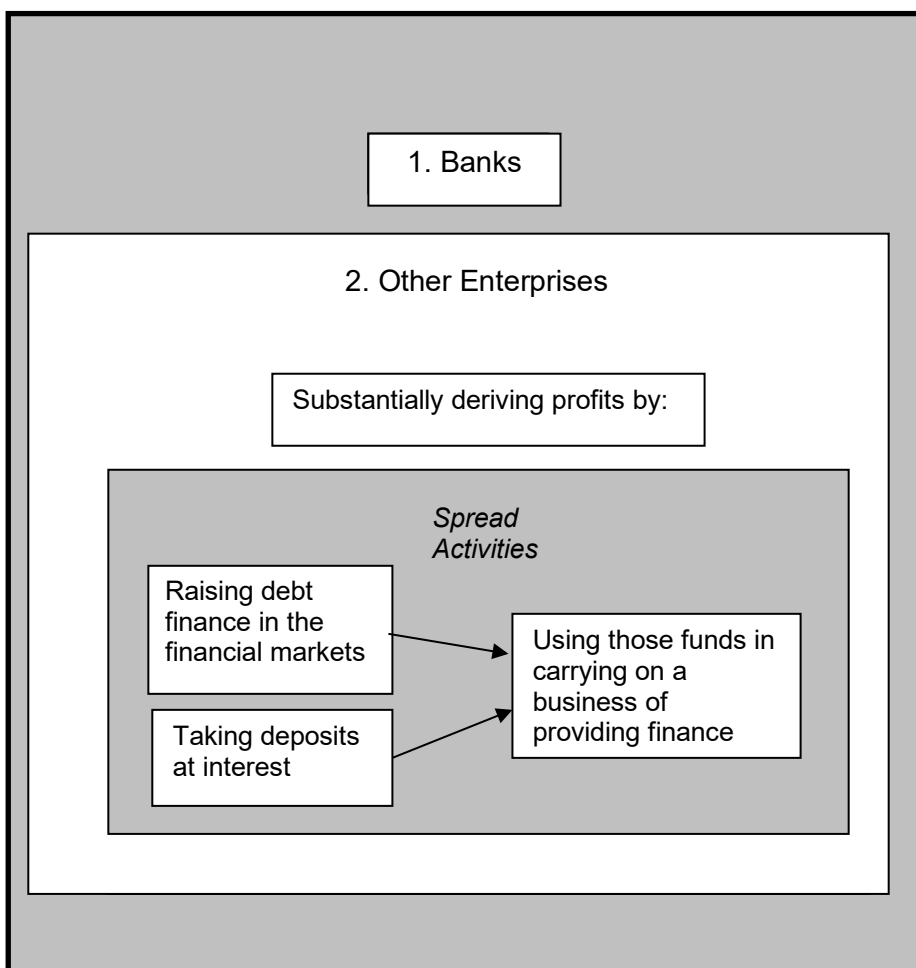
1. Banks

2. Other Enterprises

Substantially deriving profits by:

*Spread Activities*

Raising debt finance in the financial markets

Taking deposits at interest

Using those funds in carrying on a business of providing finance